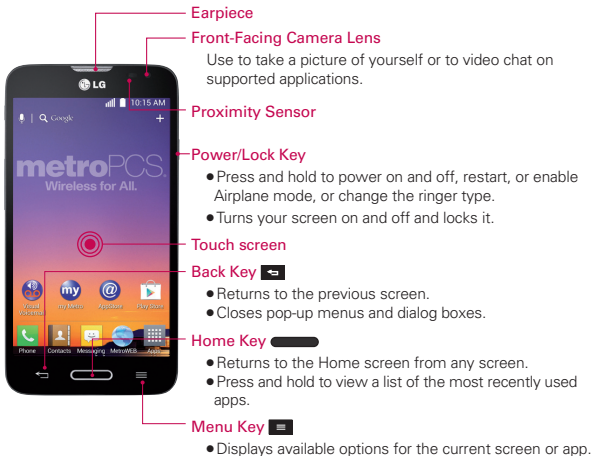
Earpiece

Front-Facing Camera Lens

Use to take a picture of yourself or to video chat on supported applications.

LG

10:15 AM

Google

Proximity Sensor

metroPCS. Wireless for All.

Power/Lock Key

● Press and hold to power on and off, restart, or enable Airplane mode, or change the ringer type.

● Turns your screen on and off and locks it.

Touch screen

Back Key

● Returns to the previous screen.

● Closes pop-up menus and dialog boxes.

Visual Voicemail

myMetro

AppBase

Play Store

Home Key

Phone

Contacts

Messaging

MetroWEB

Apps

● Returns to the Home screen from any screen.

● Press and hold to view a list of the most recently used apps.

Menu Key

● Displays available options for the current screen or app.